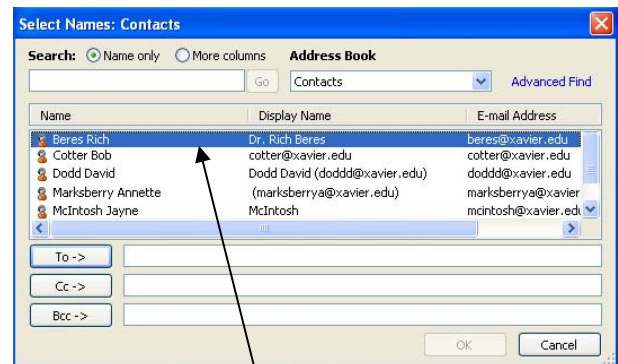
Select Names: Contacts

Search: Name only More columns Address Book

Go Contacts Advanced Find

| Name | Display Name | E-mail Address |
|---|---|---|
| Beres Rich | Dr. Rich Beres | beres@xavier.edu |
| Cotter Bob | cotter@xavier.edu | cotter@xavier.edu |
| Dodd David | Dodd David (doddd@xavier.edu) | doddd@xavier.edu |
| Marksberry Annette | (marksberrya@xavier.edu) | marksberrya@xavier |
| McIntosh Jayne | McIntosh | mcintosh@xavier.edu |

To ->

Cc ->

Bcc ->

OK Cancel